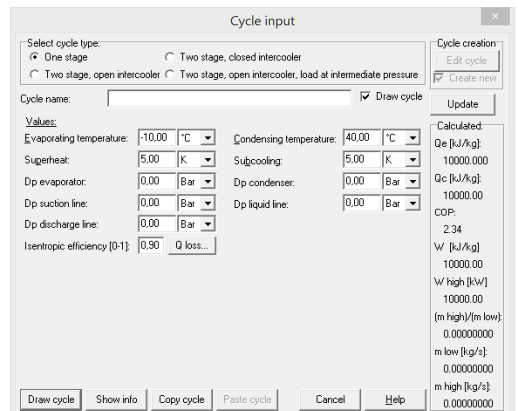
Cycle input

Select cycle type:
One stage
Two stage, closed intercooler
Two stage, open intercooler
Two stage, open intercooler, load at intermediate pressure

Cycle creation
Edit cycle
Create new

Cycle name:
Draw cycle
Update

Values:
Evaporating temperature: -10,00 °C
Condensing temperature: 40,00 °C
Superheat: 5,00 K
Subcooling: 5,00 K
Dp evaporator: 0,00 Bar
Dp condenser: 0,00 Bar
Dp suction line: 0,00 Bar
Dp liquid line: 0,00 Bar
Dp discharge line: 0,00 Bar
Isentropic efficiency [0-1]: 0,90
Q loss...

Calculated:
Qe [kJ/kg]:
10000.00
Qc [kJ/kg]:
10000.00
COP:
2.34
W [kJ/kg]
10000.00
W high [kW]
10000.00
(m high)/(m low):
0.00000000
m low [kg/s]:
0.00000000
m high [kg/s]:
0.00000000

Draw cycle
Show info
Copy cycle
Paste cycle
Cancel
Help